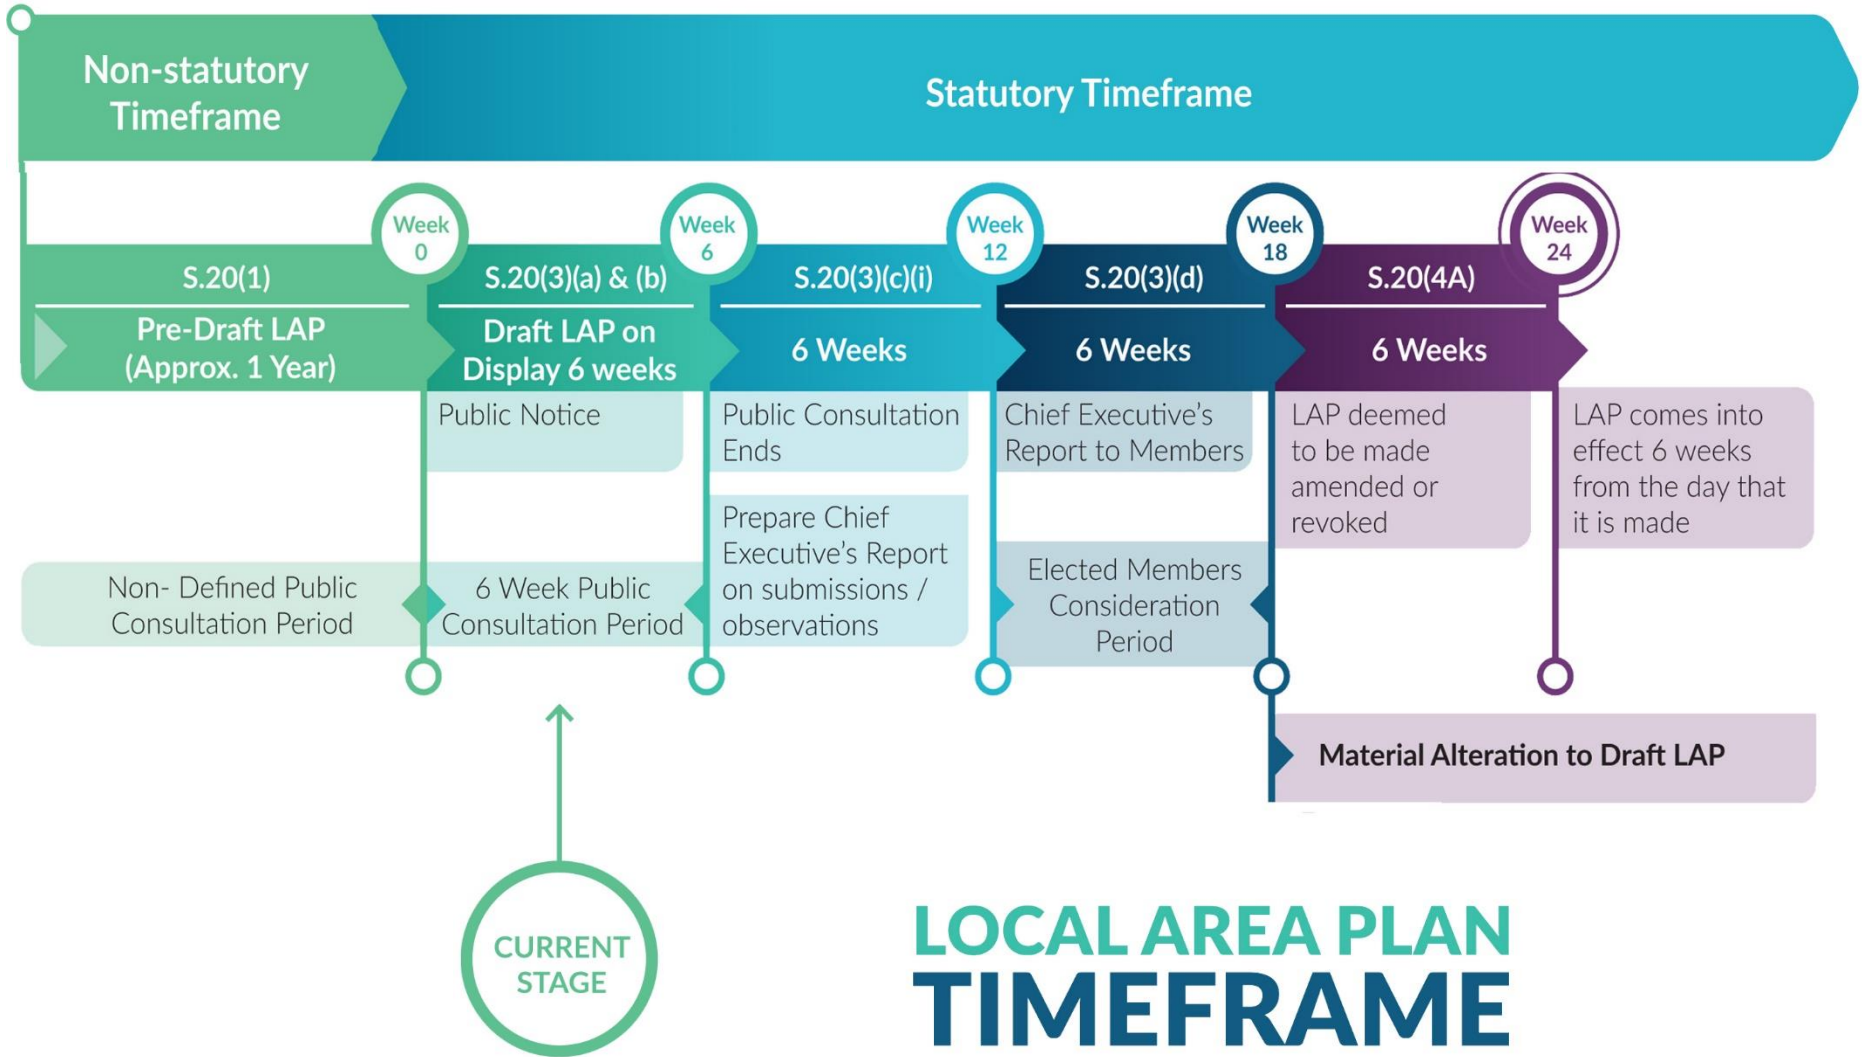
Non-statutory Timeframe

Statutory Timeframe

Week 0

Week 6

Week 12

Week 18

Week 24

S.20(1)
Pre-Draft LAP (Approx. 1 Year)

S.20(3)(a) & (b)
Draft LAP on Display 6 weeks

S.20(3)(c)(i)
6 Weeks

S.20(3)(d)
6 Weeks

S.20(4A)
6 Weeks

Public Notice

Public Consultation Ends

Chief Executive's Report to Members

LAP deemed to be made amended or revoked

LAP comes into effect 6 weeks from the day that it is made

Prepare Chief Executive's Report on submissions / observations

Non- Defined Public Consultation Period

6 Week Public Consultation Period

Elected Members Consideration Period

Material Alteration to Draft LAP

CURRENT STAGE

LOCAL AREA PLAN
TIMEFRAME